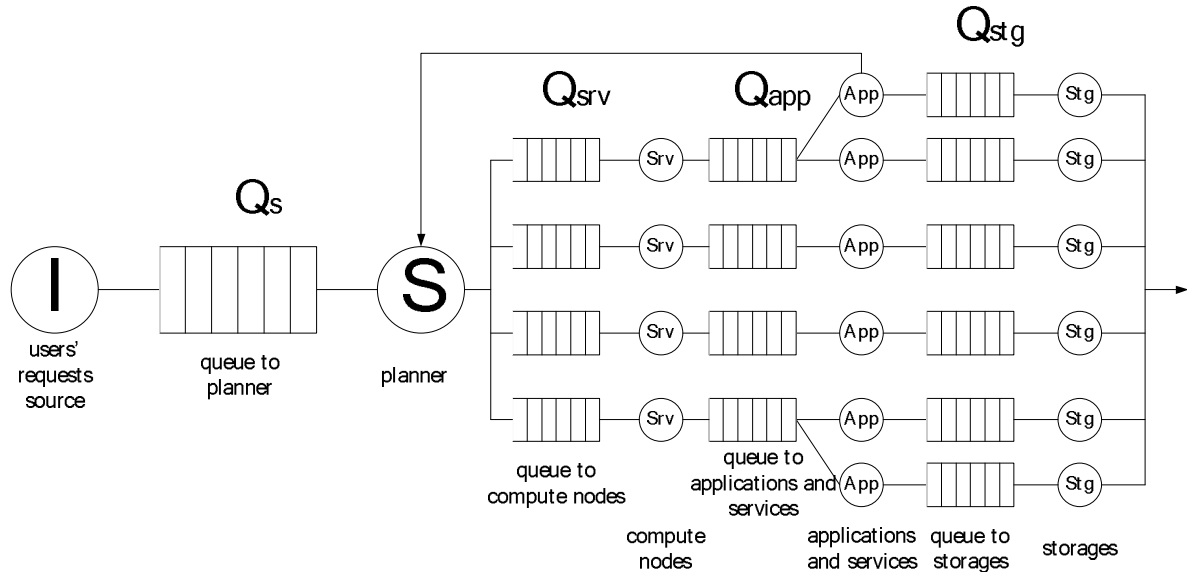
Qstg

Qsrv

Qapp

App

Stg

Srv

App

Stg

Qs

Srv

App

Stg

I

S

Srv

App

Stg

users' requests source

queue to planner

planner

Srv

App

Stg

App

Stg

queue to compute nodes

queue to applications and services

compute nodes

applications and services

queue to storages

storages